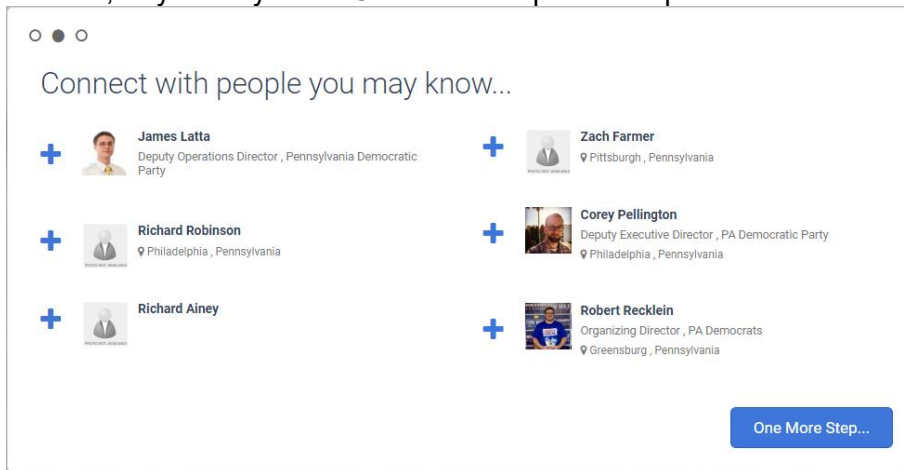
Connect with people you may know...

James Latta
Deputy Operations Director , Pennsylvania Democratic Party

Richard Robinson
Philadelphia , Pennsylvania

Richard Ainey

Zach Farmer
Pittsburgh , Pennsylvania

Corey Pellington
Deputy Executive Director , PA Democratic Party
Philadelphia , Pennsylvania

Robert Recklein
Organizing Director , PA Democrats
Greensburg , Pennsylvania

One More Step...